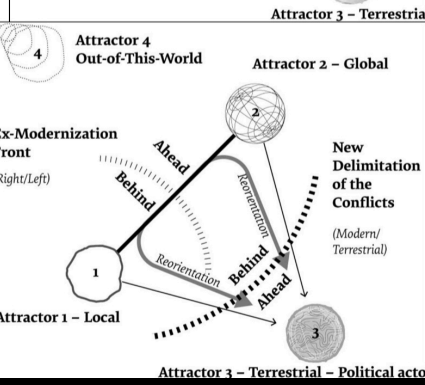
Attractor 3 – Terrestria

4

Attractor 4
Out-of-This-World

Attractor 2 – Global

2

x-Modernization
ront

Right/Left)

Ahead

Behind

Reorientation

New
Delimitation
of the
Conflicts

(Modern/
Terrestrial)

1

Reorientation

Behind

Ahead

3

Attractor 1 – Local

Attractor 3 – Terrestrial – Political acto